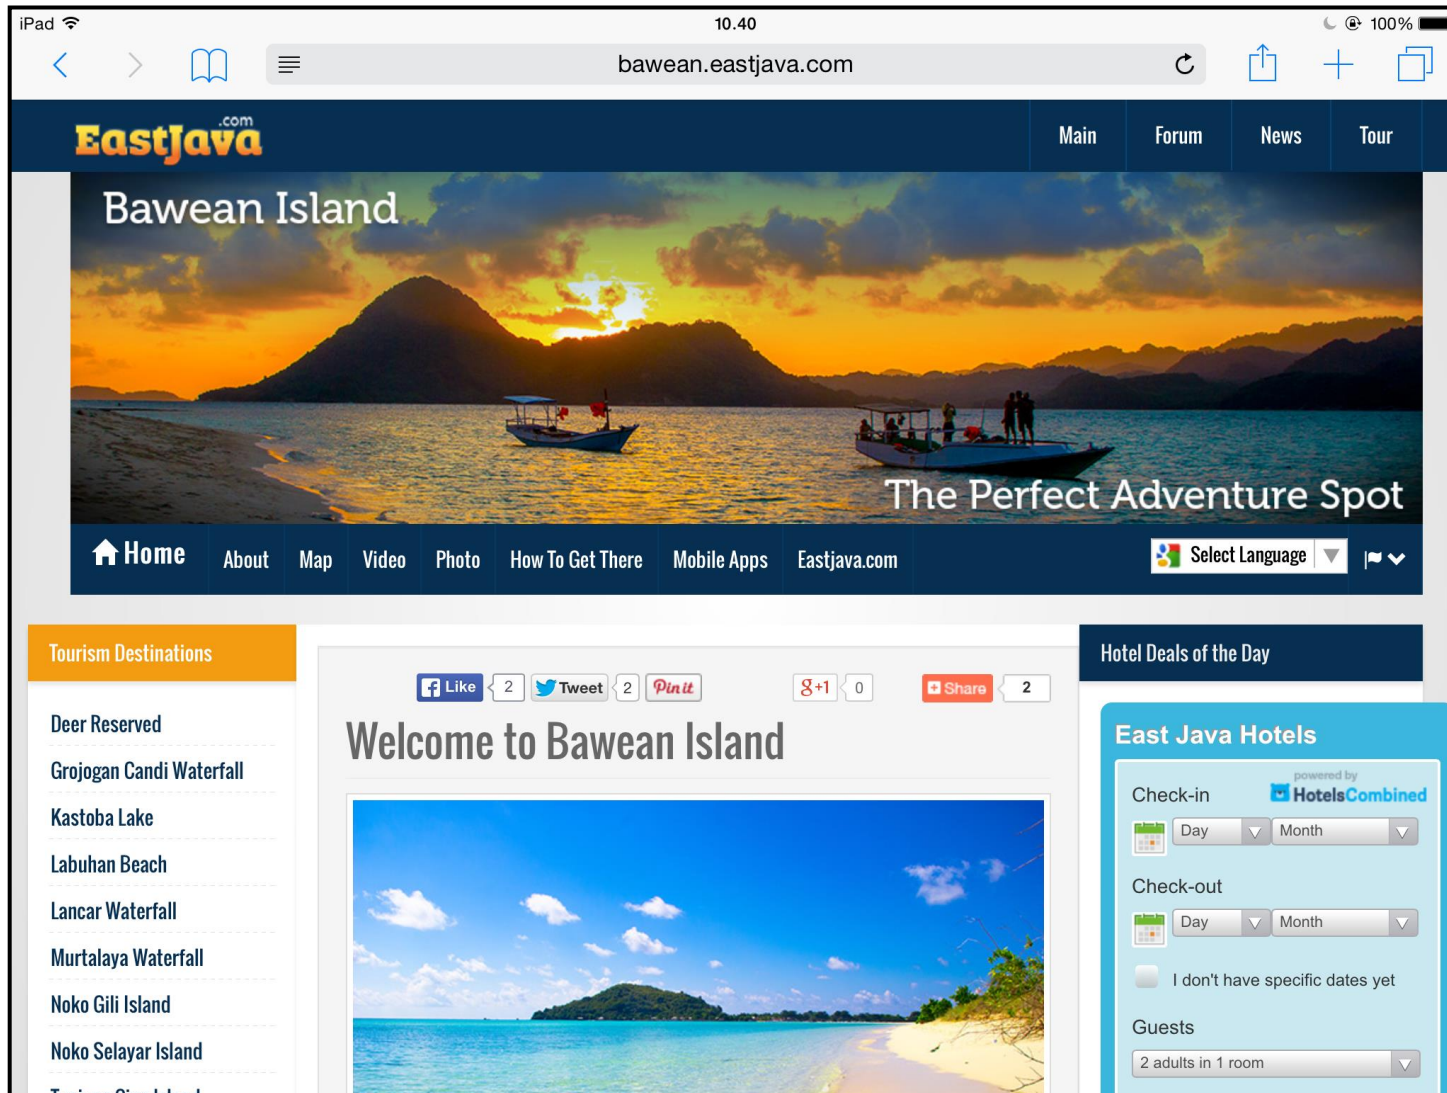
iPad 10.40 100%

bawean.eastjava.com

EastJava.com

Main Forum News Tour

Bawean Island

The Perfect Adventure Spot

Home About Map Video Photo How To Get There Mobile Apps Eastjava.com

Select Language

Tourism Destinations

Deer Reserved

Grojogan Candi Waterfall

Kastoba Lake

Labuhan Beach

Lancar Waterfall

Murtalaya Waterfall

Noko Gili Island

Noko Selayar Island

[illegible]

Like 2 Tweet 2 Pin it g+1 0 Share 2

Welcome to Bawean Island

Hotel Deals of the Day

East Java Hotels

powered by HotelsCombined

Check-in

Day Month

Check-out

Day Month

I don't have specific dates yet

Guests

2 adults in 1 room